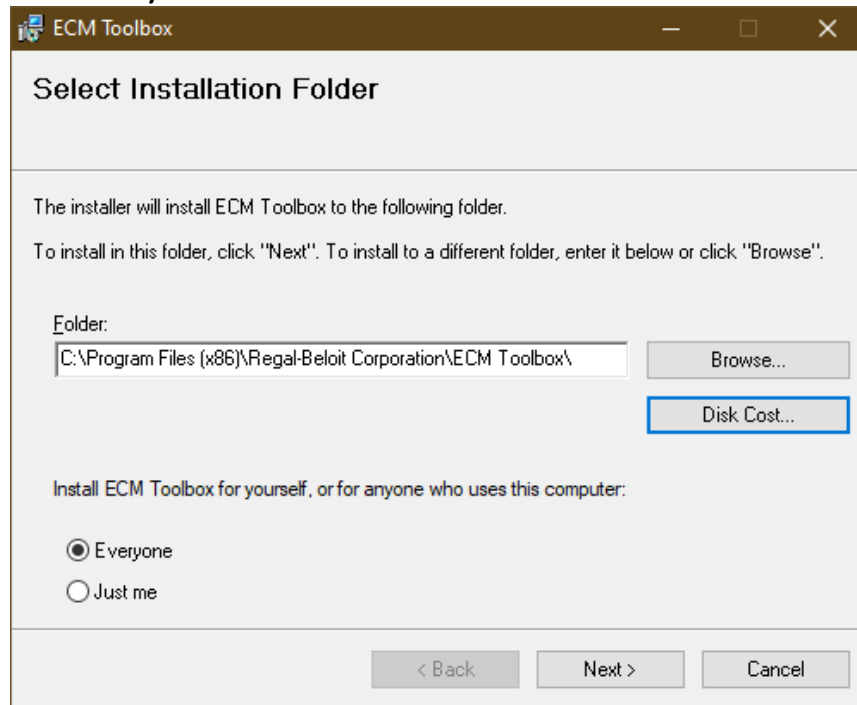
ECM Toolbox

Select Installation Folder

The installer will install ECM Toolbox to the following folder.

To install in this folder, click "Next". To install to a different folder, enter it below or click "Browse".

Folder:

C:\Program Files (x86)\Regal-Beloit Corporation\ECM Toolbox\

Browse...

Disk Cost...

Install ECM Toolbox for yourself, or for anyone who uses this computer:

Everyone

Just me

< Back

Next >

Cancel